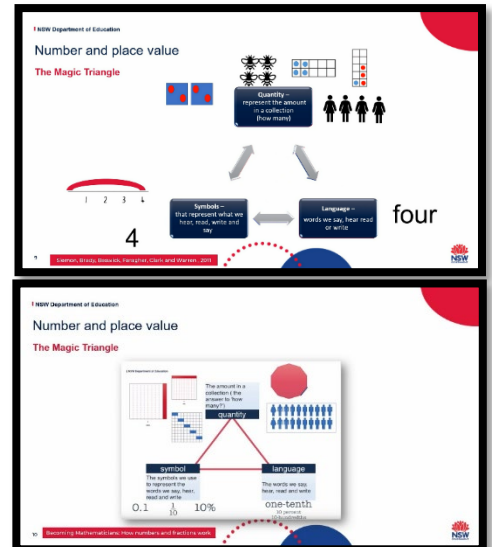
NSW Department of Education

Number and place value

The Magic Triangle

Quantity – represent the amount in a collection (how many)

1 2 3 4

Symbols – that represent what we hear, read, write and say

Language – words we say, hear read or write

four

4

9

Siemon, Breed, Beswick, Faragher, Clark and Warren, 2011

NSW

NSW Department of Education

Number and place value

The Magic Triangle

NSW Department of Education

The amount in a collection (the answer to 'how many?')

quantity

symbol

The symbols we use to represent the words we say, hear, read and write.

language

The words we say, hear, read and write.

0.1 $\frac{1}{10}$ 10%

one-tenth

10 percent

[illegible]

10

Becoming Mathematicians: How numbers and fractions work

NSW